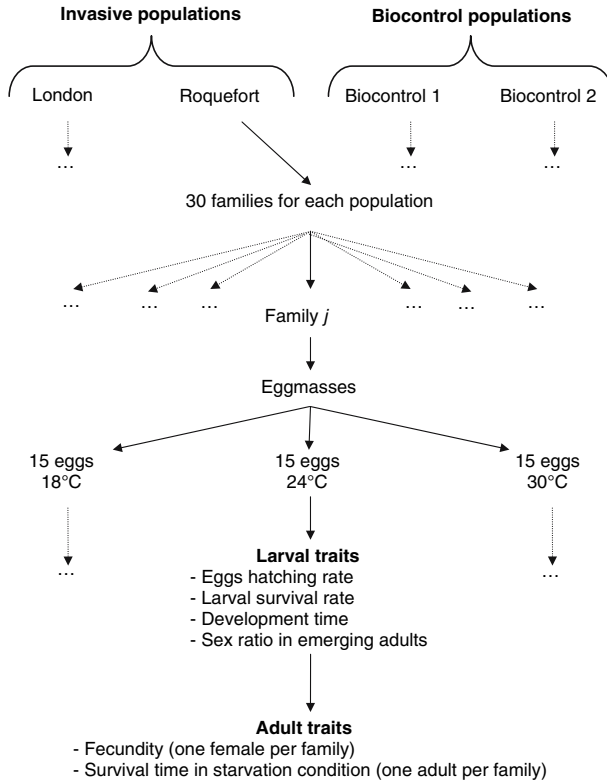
**Invasive populations**

**Biocontrol populations**

London

Roquefort

Biocontrol 1

Biocontrol 2

...

...

...

30 families for each population

...

...

...

...

...

...

Family *j*

Eggmasses

15 eggs 18°C

15 eggs 24°C

15 eggs 30°C

...

**Larval traits**
- Eggs hatching rate
- Larval survival rate
- Development time
- Sex ratio in emerging adults

...

**Adult traits**
- Fecundity (one female per family)
- Survival time in starvation condition (one adult per family)